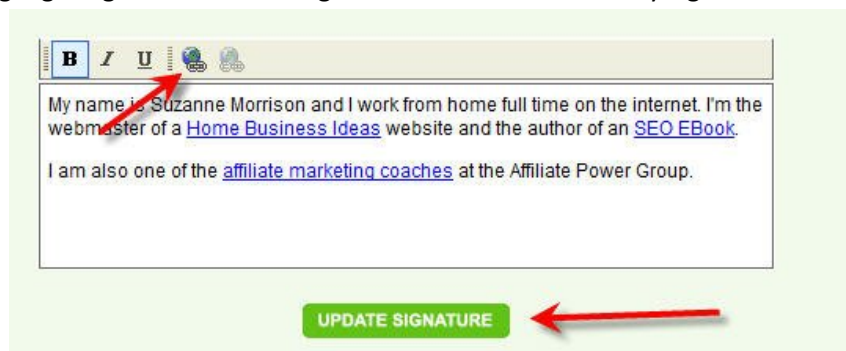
B I U

My name is Suzanne Morrison and I work from home full time on the internet. I'm the webmaster of a Home Business Ideas website and the author of an SEO EBook.

I am also one of the affiliate marketing coaches at the Affiliate Power Group.

UPDATE SIGNATURE